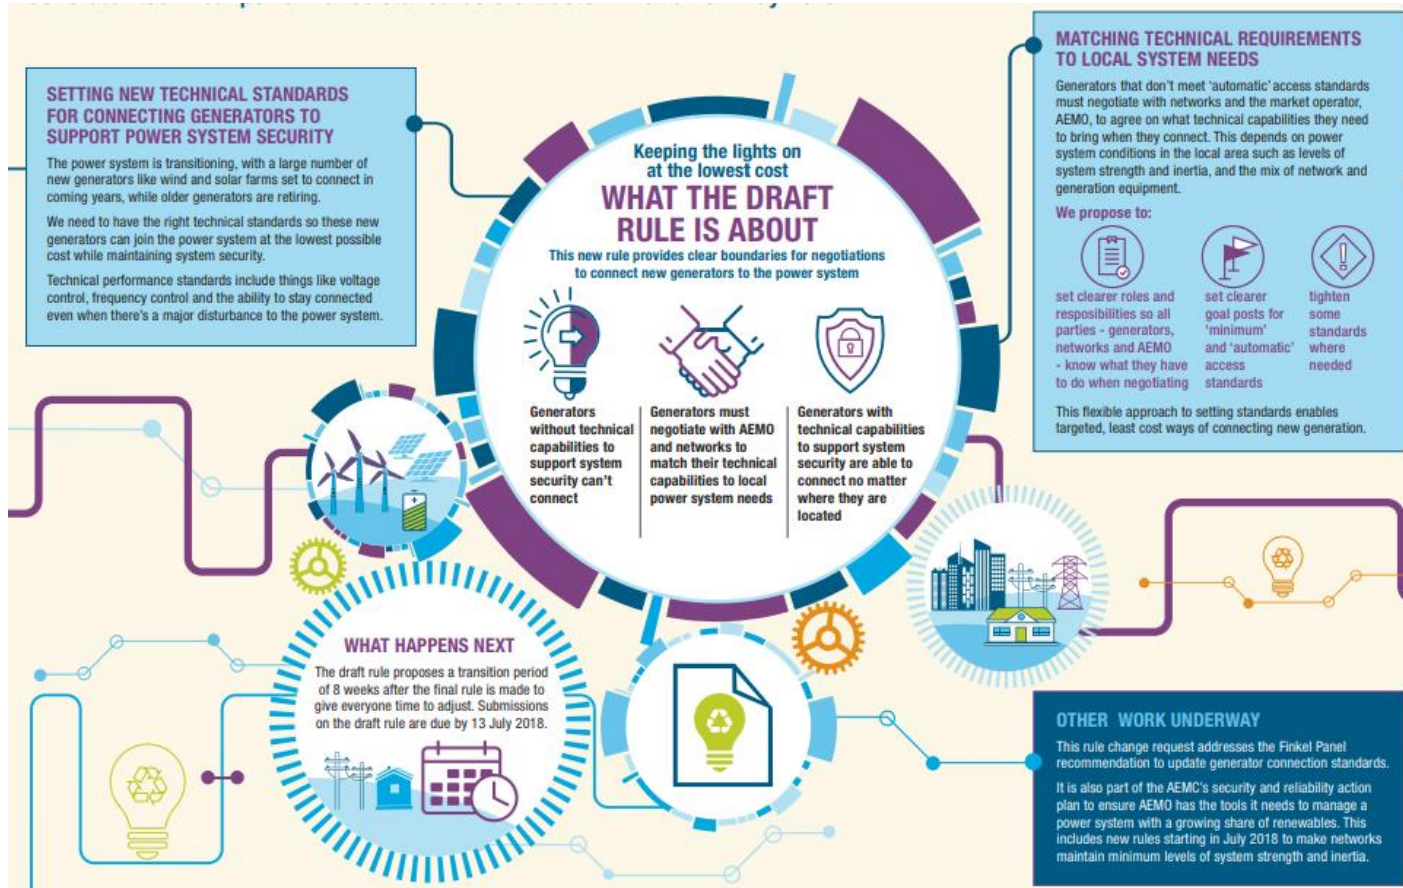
SETTING NEW TECHNICAL STANDARDS FOR CONNECTING GENERATORS TO SUPPORT POWER SYSTEM SECURITY

The power system is transitioning, with a large number of new generators like wind and solar farms set to connect in coming years, while older generators are retiring.

We need to have the right technical standards so these new generators can join the power system at the lowest possible cost while maintaining system security.

Technical performance standards include things like voltage control, frequency control and the ability to stay connected even when there's a major disturbance to the power system.

Keeping the lights on at the lowest cost

WHAT THE DRAFT RULE IS ABOUT

This new rule provides clear boundaries for negotiations to connect new generators to the power system

Generators without technical capabilities to support system security can't connect

Generators must negotiate with AEMO and networks to match their technical capabilities to local power system needs

Generators with technical capabilities to support system security are able to connect no matter where they are located

MATCHING TECHNICAL REQUIREMENTS TO LOCAL SYSTEM NEEDS

Generators that don't meet 'automatic' access standards must negotiate with networks and the market operator, AEMO, to agree on what technical capabilities they need to bring when they connect. This depends on power system conditions in the local area such as levels of system strength and inertia, and the mix of network and generation equipment.

We propose to:

set clearer roles and responsibilities so all parties - generators, networks and AEMO - know what they have to do when negotiating

set clearer goal posts for 'minimum' and 'automatic' access standards

tighten some standards where needed

This flexible approach to setting standards enables targeted, least cost ways of connecting new generation.

WHAT HAPPENS NEXT

The draft rule proposes a transition period of 8 weeks after the final rule is made to give everyone time to adjust. Submissions on the draft rule are due by 13 July 2018.

OTHER WORK UNDERWAY

This rule change request addresses the Finkel Panel recommendation to update generator connection standards.

It is also part of the AEMC's security and reliability action plan to ensure AEMO has the tools it needs to manage a power system with a growing share of renewables. This includes new rules starting in July 2018 to make networks maintain minimum levels of system strength and inertia.